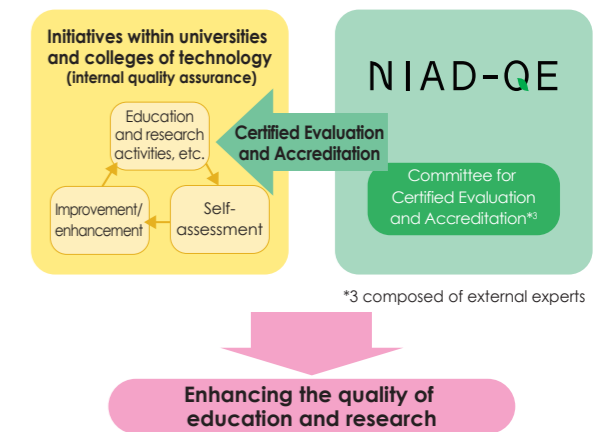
Initiatives within universities and colleges of technology
(internal quality assurance)

Education and research activities, etc.

Self-assessment

Improvement/ enhancement

Certified Evaluation and Accreditation

NIAD-QE

Committee for Certified Evaluation and Accreditation$^{*3}$

*3 composed of external experts

Enhancing the quality of education and research